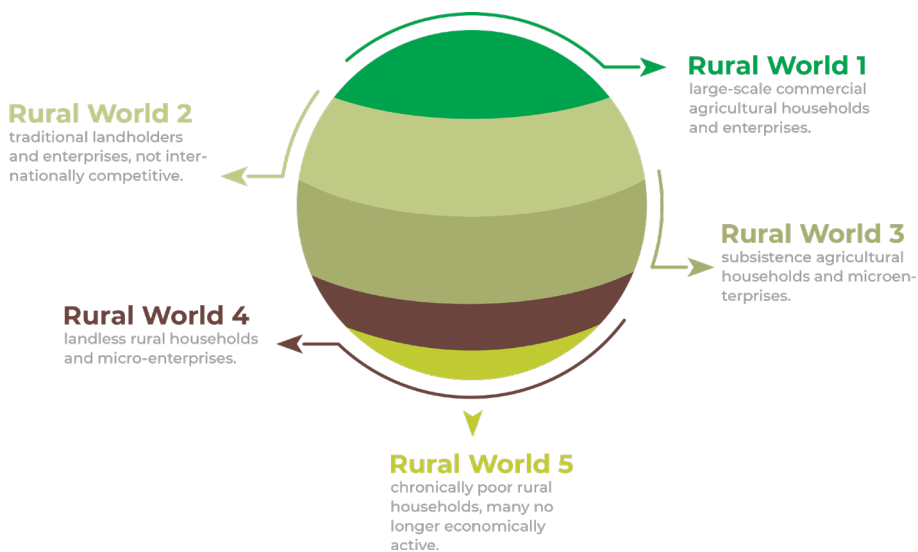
Rural World 1
large-scale commercial agricultural households and enterprises.

Rural World 2
traditional landholders and enterprises, not internationally competitive.

Rural World 3
subsistence agricultural households and microenterprises.

Rural World 4
landless rural households and micro-enterprises.

Rural World 5
chronically poor rural households, many no longer economically active.